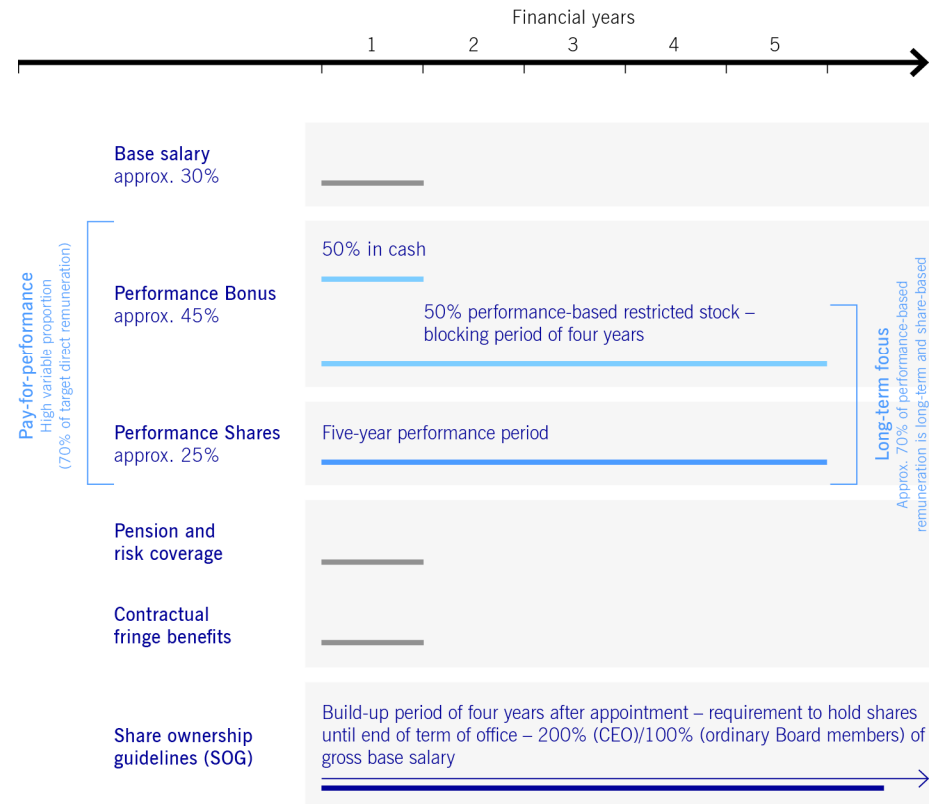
Financial years

1 2 3 4 5

Base salary
approx. 30%

Pay-for-performance
High variable proportion
(70% of target direct remuneration)

Performance Bonus
approx. 45%

50% in cash

50% performance-based restricted stock – blocking period of four years

Performance Shares
approx. 25%

Five-year performance period

Long-term focus
Approx. 70% of performance-based remuneration is long-term and share-based

Pension and risk coverage

Contractual fringe benefits

Share ownership guidelines (SOG)

Build-up period of four years after appointment – requirement to hold shares until end of term of office – 200% (CEO)/100% (ordinary Board members) of gross base salary